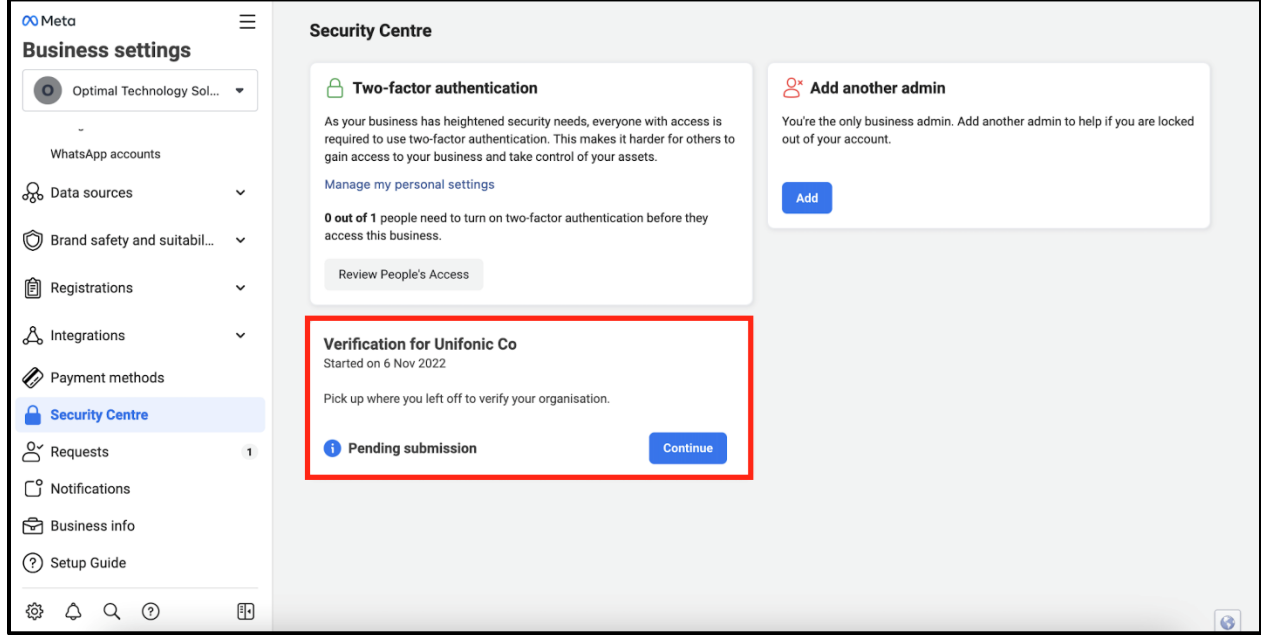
Meta

Business settings

O Optimal Technology Sol...

WhatsApp accounts

Data sources

Brand safety and suitabil...

Registrations

Integrations

Payment methods

Security Centre

Requests 1

Notifications

Business info

Setup Guide

Security Centre

Two-factor authentication

As your business has heightened security needs, everyone with access is required to use two-factor authentication. This makes it harder for others to gain access to your business and take control of your assets.

Manage my personal settings

**0 out of 1** people need to turn on two-factor authentication before they access this business.

Review People's Access

Add another admin

You're the only business admin. Add another admin to help if you are locked out of your account.

Add

Verification for Unifonic Co

Started on 6 Nov 2022

Pick up where you left off to verify your organisation.

Pending submission

Continue